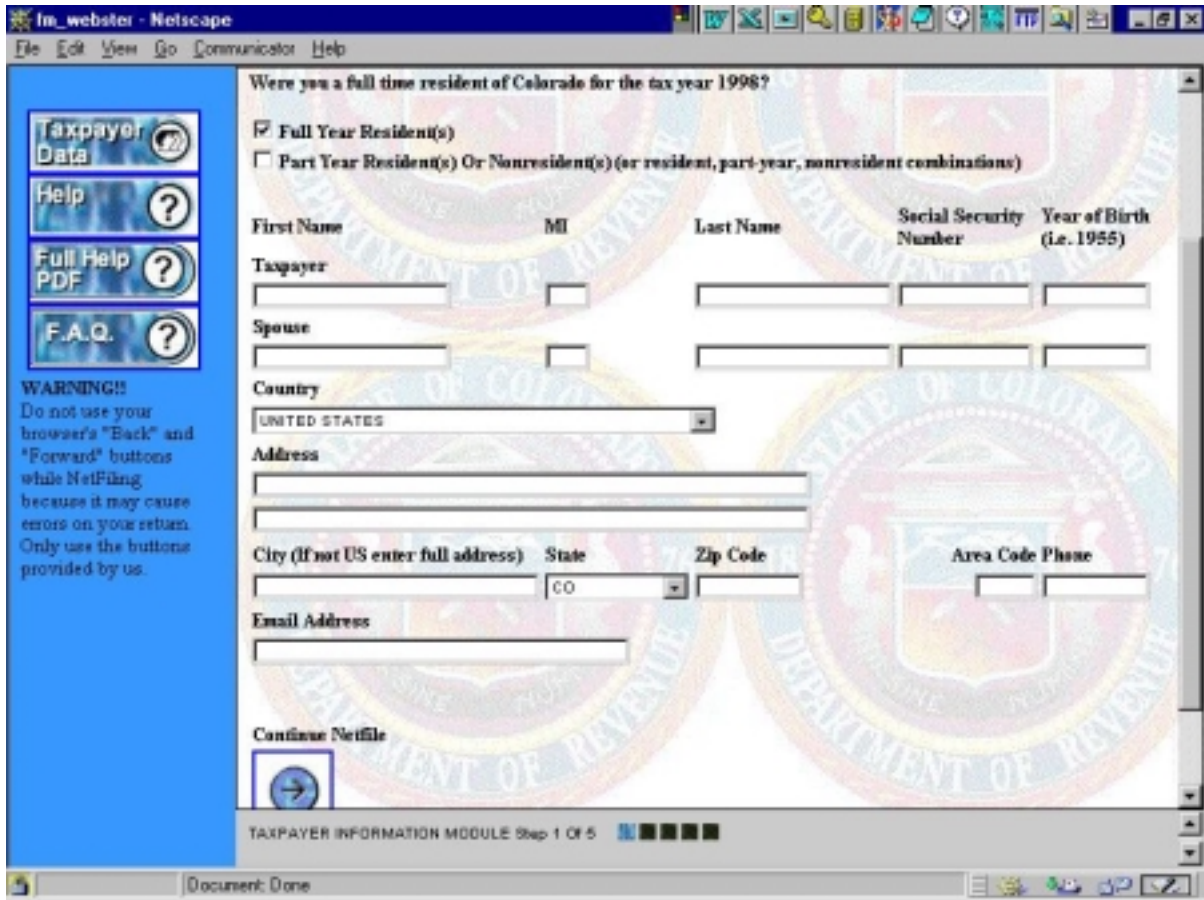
fm_webster - Netscape

File Edit View Go Communicator Help

Taxpayer Data

Help

Full Help PDF

F.A.Q.

WARNING!! Do not use your browser's "Back" and "Forward" buttons while NetFiling because it may cause errors on your return. Only use the buttons provided by us.

Were you a full time resident of Colorado for the tax year 1998?

☑ Full Year Resident(s)

☐ Part Year Resident(s) Or Nonresident(s) (or resident, part-year, nonresident combinations)

First Name MI Last Name Social Security Number Year of Birth (i.e. 1955)

Taxpayer

Spouse

Country

UNITED STATES

Address

City (If not US enter full address) State Zip Code Area Code Phone

CO

Email Address

Continue Netfile

TAXPAYER INFORMATION MODULE Step 1 Of 5

Document: Done

STATE OF COLORADO DEPARTMENT OF REVENUE